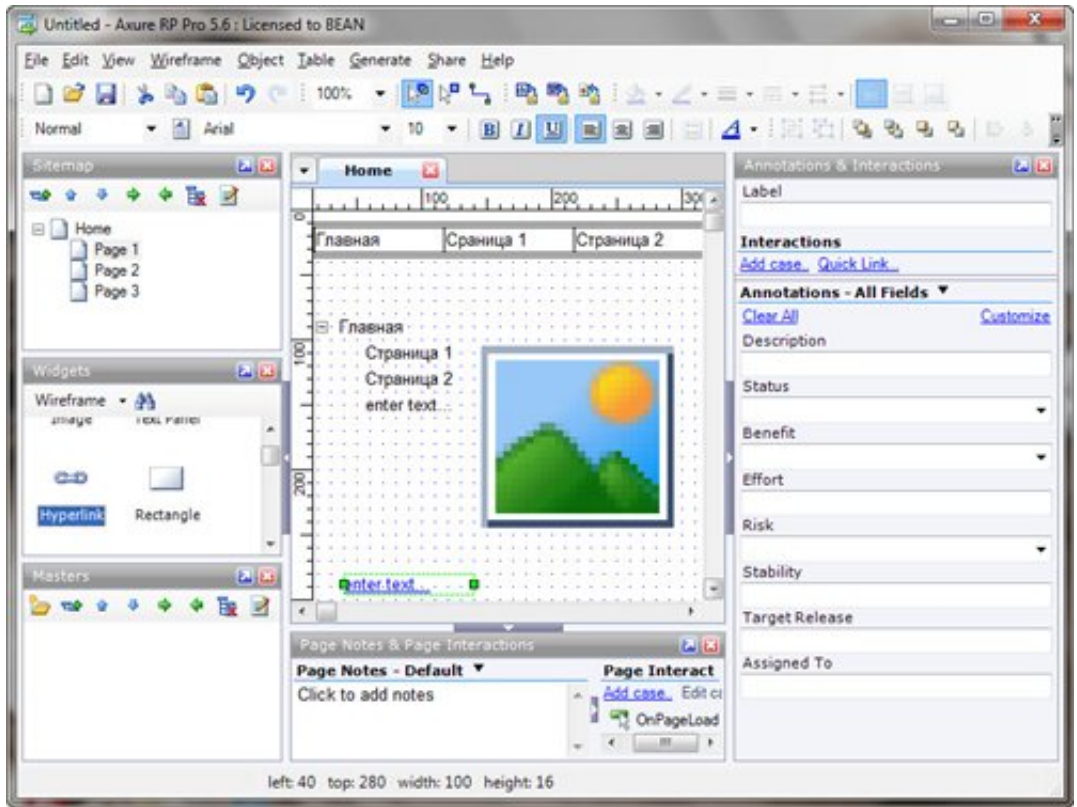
Untitled - Axure RP Pro 5.6 : Licensed to BEAN

File Edit View Wireframe Object Table Generate Share Help

100%

Normal Arial 10

Sitemap

Home
Page 1
Page 2
Page 3

Widgets

Wireframe

Image Text Panel

Hyperlink Rectangle

Masters

Home

100 200 300

Главная Страница 1 Страница 2

Главная
Страница 1
Страница 2
enter text...

100

200

enter text...

Page Notes & Page Interactions

Page Notes - Default ▼

Click to add notes

Page Interact

Add case. Edit ca

OnPageLoad

Annotations & Interactions

Label

Interactions

Add case. Quick Link.

Annotations - All Fields ▼

Clear All Customize

Description

Status

Benefit

Effort

Risk

Stability

Target Release

Assigned To

left: 40 top: 280 width: 100 height: 16